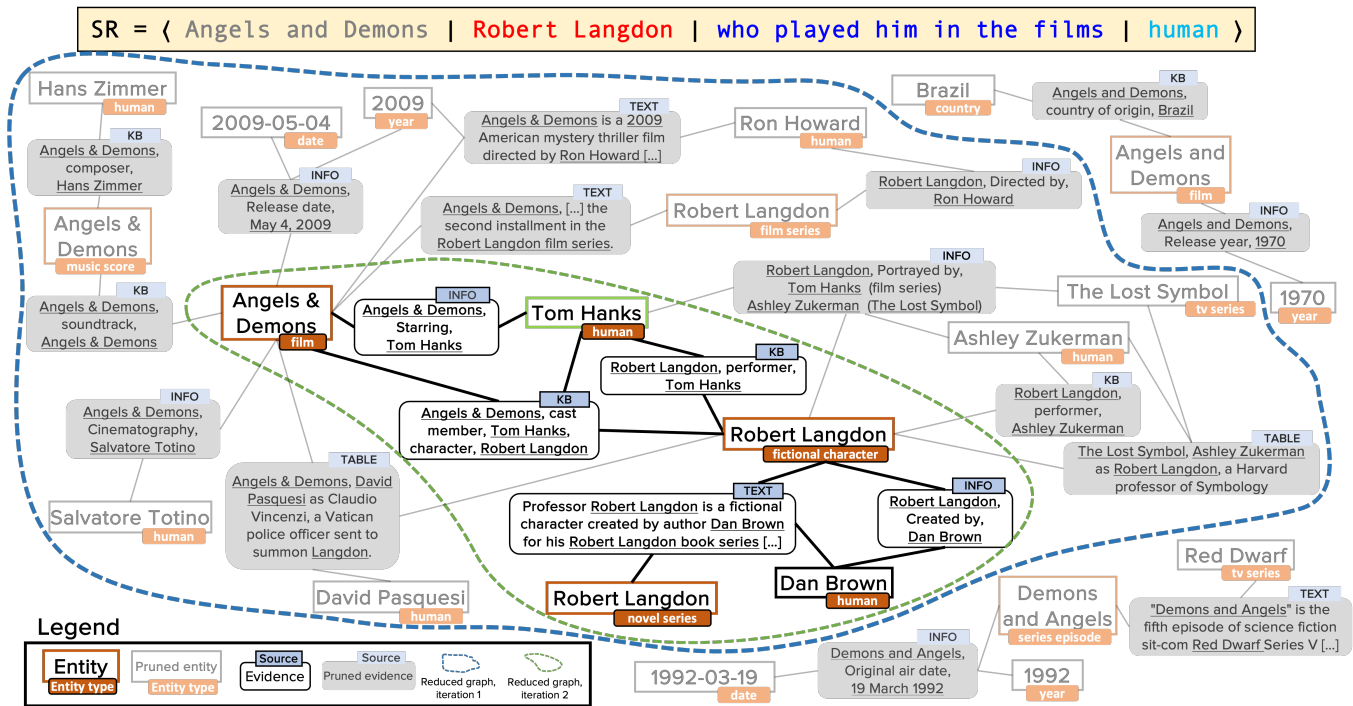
SR = ⟨ Angels and Demons | Robert Langdon | who played him in the films | human ⟩

Hans Zimmer
human

KB
Angels & Demons, composer, Hans Zimmer

Angels & Demons
music score

KB
Angels & Demons, soundtrack, Angels & Demons

2009-05-04
date

2009
year

INFO
Angels & Demons, Release date, May 4, 2009

TEXT
Angels & Demons is a 2009 American mystery thriller film directed by Ron Howard [...]

Ron Howard
human

TEXT
Angels & Demons, [...] the second installment in the Robert Langdon film series.

Robert Langdon
film series

INFO
Robert Langdon, Directed by, Ron Howard

Brazil
country

KB
Angels and Demons, country of origin, Brazil

Angels and Demons
film

INFO
Angels and Demons, Release year, 1970

1970
year

INFO
Robert Langdon, Portrayed by, Tom Hanks (film series) Ashley Zukerman (The Lost Symbol)

The Lost Symbol
tv series

Ashley Zukerman
human

KB
Robert Langdon, performer, Ashley Zukerman

TABLE
The Lost Symbol, Ashley Zukerman as Robert Langdon, a Harvard professor of Symbology

Angels & Demons
film

INFO
Angels & Demons, Starring, Tom Hanks

Tom Hanks
human

KB
Robert Langdon, performer, Tom Hanks

KB
Angels & Demons, cast member, Tom Hanks, character, Robert Langdon

Robert Langdon
fictional character

INFO
Angels & Demons, Cinematography, Salvatore Totino

Salvatore Totino
human

TABLE
Angels & Demons, David Pasquesi as Claudio Vincenzi, a Vatican police officer sent to summon Langdon.

TEXT
Professor Robert Langdon is a fictional character created by author Dan Brown for his Robert Langdon book series [...]

INFO
Robert Langdon, Created by, Dan Brown

Dan Brown
human

Robert Langdon
novel series

David Pasquesi
human

Red Dwarf
tv series

Demons and Angels
series episode

TEXT
"Demons and Angels" is the fifth episode of science fiction sit-com Red Dwarf Series V [...]

INFO
Demons and Angels, Original air date, 19 March 1992

1992-03-19
date

1992
year

Legend
Entity
Entity type
Pruned entity
Entity type
Source
Evidence
Source
Pruned evidence
Reduced graph, iteration 1
Reduced graph, iteration 2